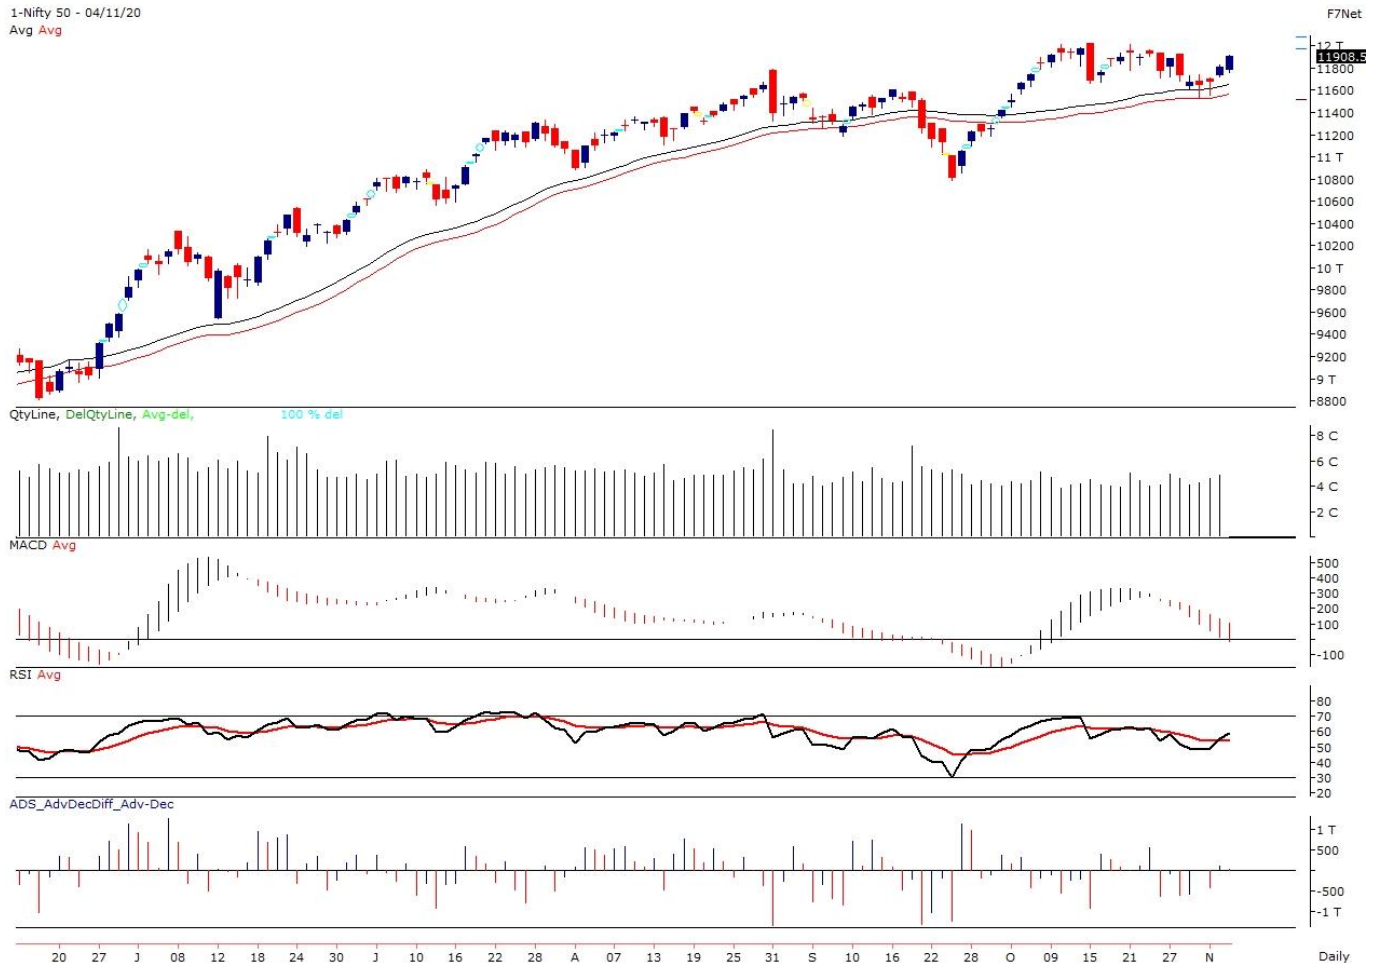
1-Nifty 50 - 04/11/20
Avg Avg

F7Net

12 T
11908.5
11800
11600
11400
11200
11 T
10800
10600
10400
10200
10 T
9800
9600
9400
9200
9 T
8800

QtyLine, DelQtyLine, Avg-del, 100 % del

8 C
6 C
4 C
2 C

MACD Avg

500
400
300
200
100
-100

RSI Avg

80
70
60
50
40
30
20

ADS_AdvDecDiff_Adv-Dec

1 T
500
-500
-1 T

20 27 J 08 12 18 24 30 J 10 16 22 28 A 07 13 19 25 31 S 10 16 22 28 O 09 15 21 27 N

Daily